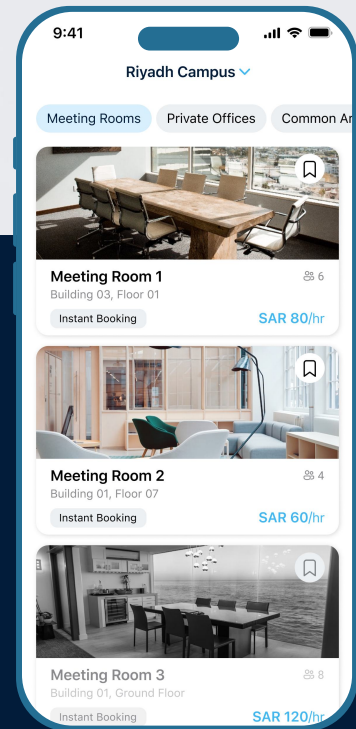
9:41

Riyadh Campus

Meeting Rooms
Private Offices
Common Ar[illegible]

Meeting Room 1
6
Building 03, Floor 01
Instant Booking
SAR 80/hr

Meeting Room 2
4
Building 01, Floor 07
Instant Booking
SAR 60/hr

Meeting Room 3
8
Building 01, Ground Floor
Instant Booking
SAR 120/hr